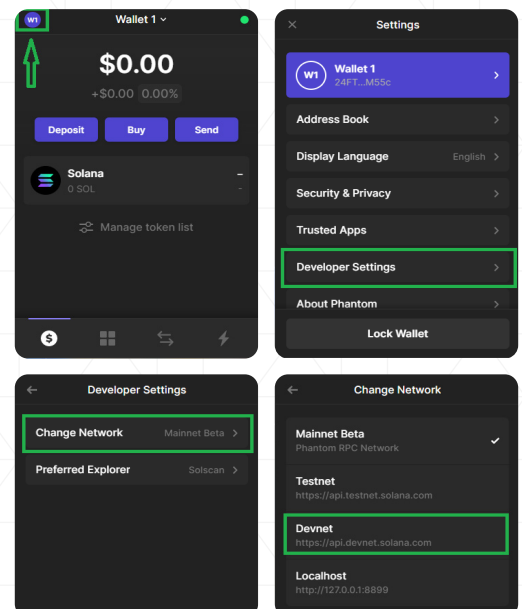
W1 Wallet 1

$0.00

+$0.00 0.00%

Deposit Buy Send

Solana
0 SOL
–
-

Manage token list

Settings

W1 Wallet 1
24FT...M55c

Address Book

Display Language English

Security & Privacy

Trusted Apps

Developer Settings

About Phantom

Lock Wallet

Developer Settings

Change Network Mainnet Beta

Preferred Explorer Solscan

Change Network

Mainnet Beta
Phantom RPC Network

Testnet
https://api.testnet.solana.com

Devnet
https://api.devnet.solana.com

Localhost
http://127.0.0.1:8899